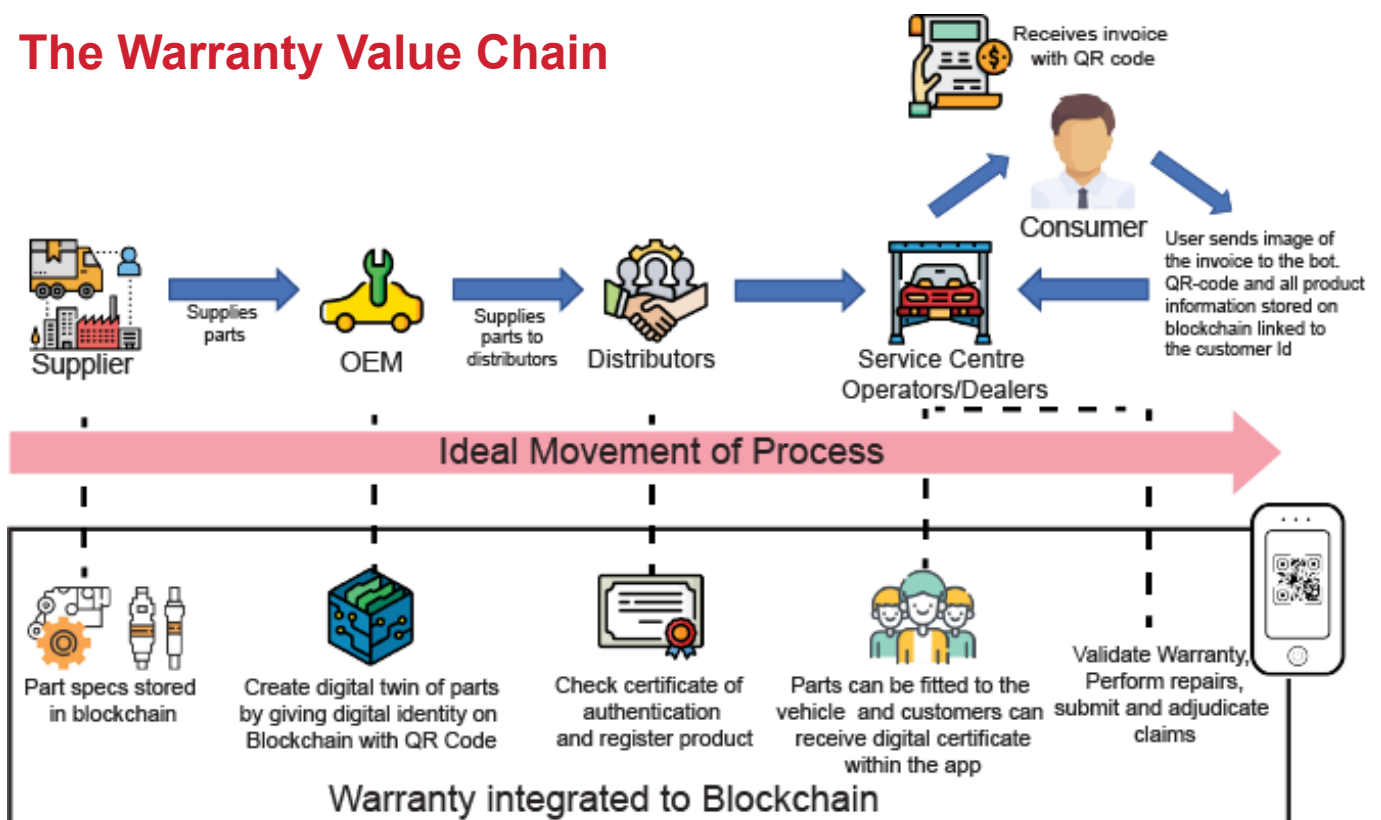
The Warranty Value Chain

Receives invoice with QR code

Consumer

User sends image of the invoice to the bot. QR-code and all product information stored on blockchain linked to the customer Id

Supplier

Supplies parts

OEM

Supplies parts to distributors

Distributors

Service Centre Operators/Dealers

Ideal Movement of Process

Part specs stored in blockchain

Create digital twin of parts by giving digital identity on Blockchain with QR Code

Check certificate of authentication and register product

Parts can be fitted to the vehicle and customers can receive digital certificate within the app

Validate Warranty, Perform repairs, submit and adjudicate claims

Warranty integrated to Blockchain